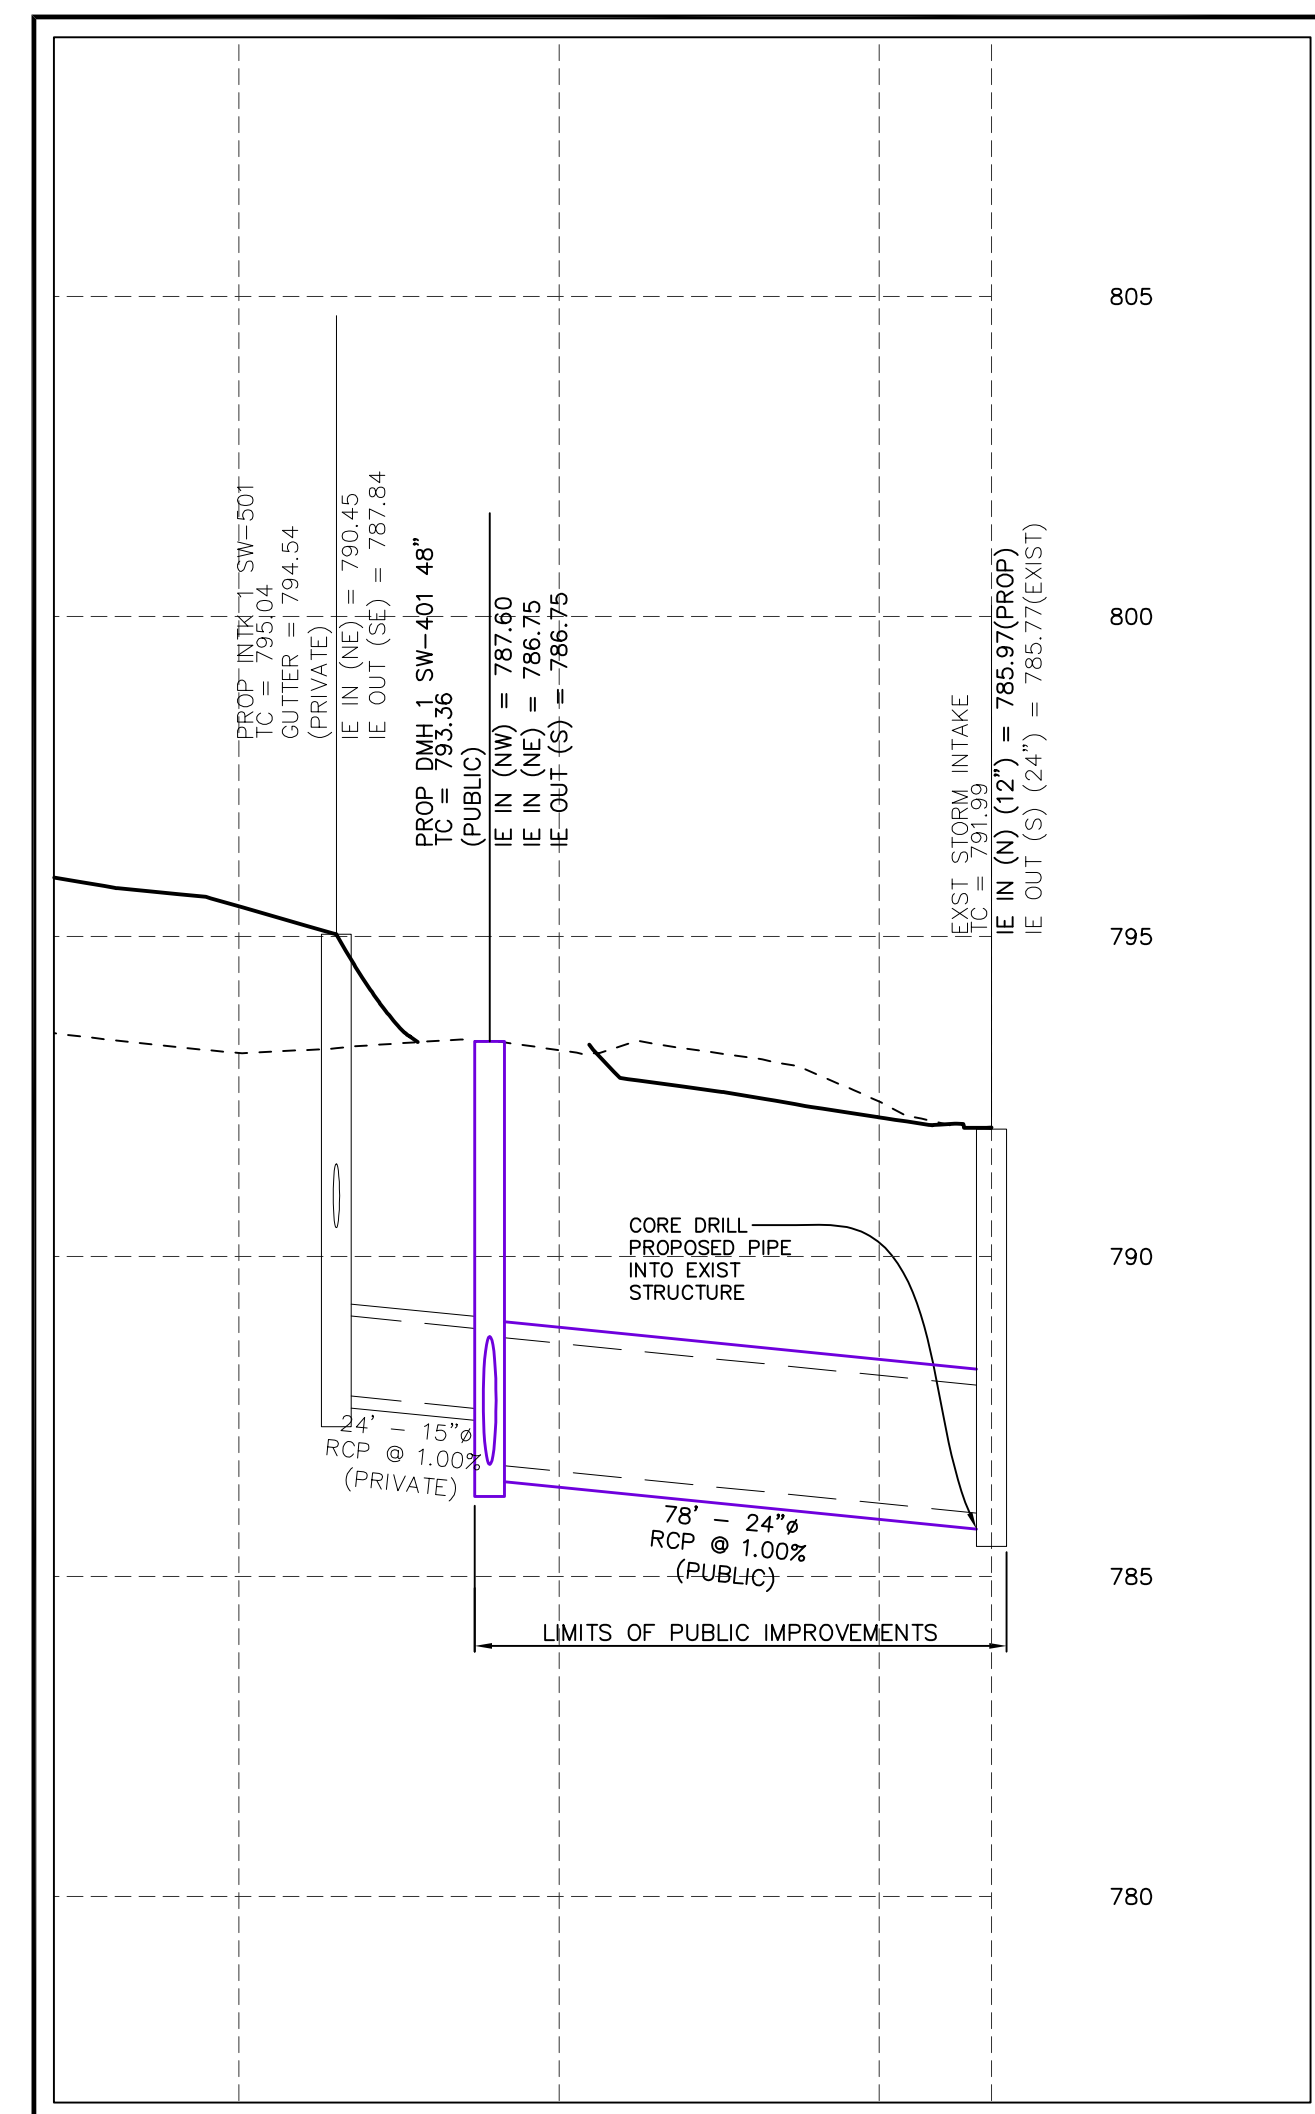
PROP INTK 1 SW-501
TC = 795.04
GUTTER = 794.54
(PRIVATE)
IE IN (NE) = 790.45
IE OUT (SE) = 787.84

PROP DMH 1 SW-401 48"
TC = 793.36
(PUBLIC)
IE IN (NW) = 787.60
IE IN (NE) = 786.75
IE OUT (S) = 786.75

EXST STORM INTAKE
TC = 791.99
IE IN (N) (12") = 785.97(PROP)
IE OUT (S) (24") = 785.77(EXIST)

805
800
795
790
785
780

CORE DRILL PROPOSED PIPE INTO EXIST STRUCTURE

24' - 15"ø RCP @ 1.00% (PRIVATE)

78' - 24"ø RCP @ 1.00% (PUBLIC)

LIMITS OF PUBLIC IMPROVEMENTS